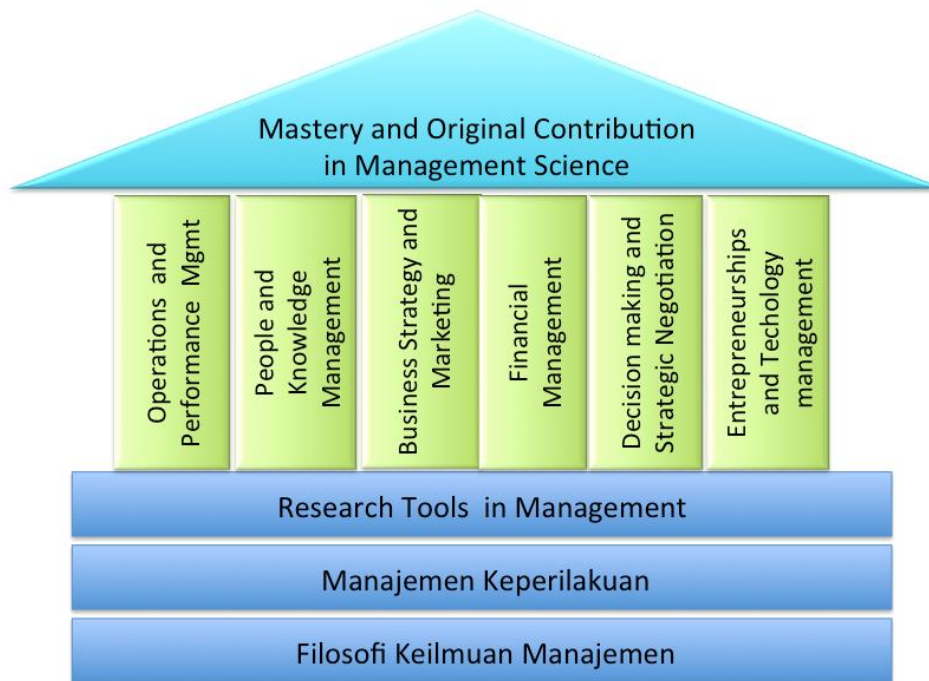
Mastery and Original Contribution in Management Science

Operations and Performance Mgmt

People and Knowledge Management

Business Strategy and Marketing

Financial Management

Decision making and Strategic Negotiation

Entrepreneurships and Techology management

Research Tools in Management

Manajemen Keperilakuan

Filosofi Keilmuan Manajemen